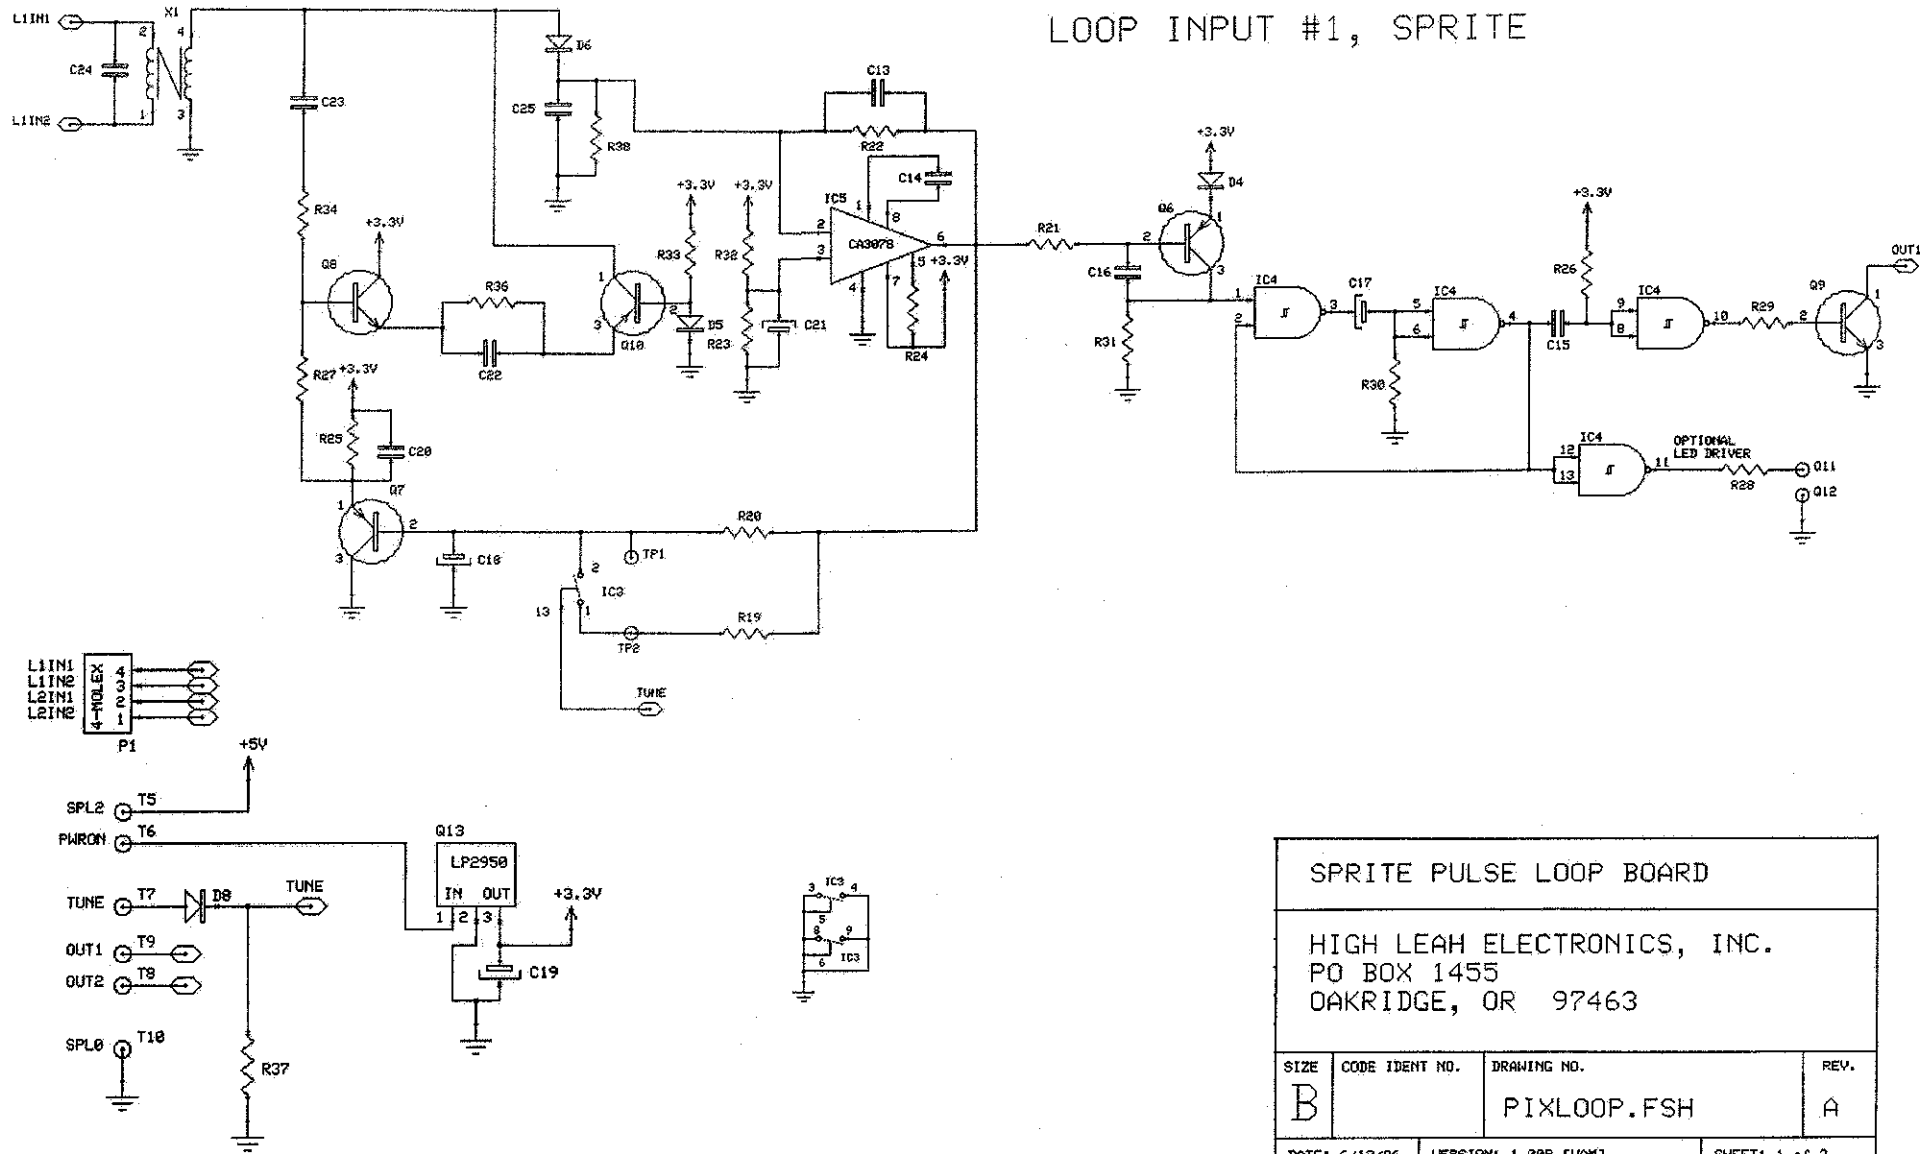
LOOP INPUT #1, SPRITE

L1IN1
L1IN2
C24
X1
2
4
1
3
C23
D6
C25
R38
C13
R22
C14
+3.3V
D4
R34
+3.3V
+3.3V
+3.3V
IC5
1
8
2
3
CA3078
6
R21
Q6
2
1
3
+3.3V
Q8
R36
R33
R32
5
+3.3V
7
4
C16
IC4
1
2
3
C17
IC4
5
6
4
R26
IC4
9
8
10
R29
Q9
2
1
3
OUT1
1
3
Q10
2
D5
R23
C21
R24
R31
C15
R30
C22
R27
+3.3V
R25
C20
Q7
1
2
3
C18
R20
TP1
2
IC3
1
13
R19
TP2
TUNE
IC4
12
13
11
OPTIONAL LED DRIVER
R28
O11
O12

L1IN1
L1IN2
L2IN1
L2IN2
4-MOLEX
4
3
2
1
P1
+5V
SPL2
T5
PWRON
T6
Q13
LP2950
IN
OUT
1
2
3
+3.3V
C19
TUNE
T7
D8
TUNE
OUT1
T9
OUT2
T8
SPL0
T10
R37
3
IC3
4
5
8
9
6
IC3

SPRITE PULSE LOOP BOARD

HIGH LEAH ELECTRONICS, INC.
PO BOX 1455
OAKRIDGE, OR 97463

| SIZE | CODE IDENT NO. | DRAWING NO. | REV. |
|---|---|---|---|
| B | | PIXLOOP.FSH | A |

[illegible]